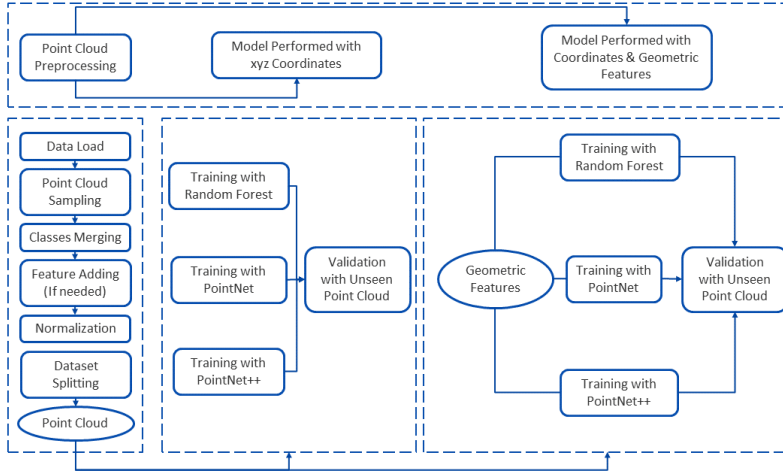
Point Cloud Preprocessing

Model Performed with xyz Coordinates

Model Performed with Coordinates & Geometric Features

Data Load

Point Cloud Sampling

Classes Merging

Feature Adding (If needed)

Normalization

Dataset Splitting

Point Cloud

Training with Random Forest

Training with PointNet

Training with PointNet++

Validation with Unseen Point Cloud

Training with Random Forest

Geometric Features

Training with PointNet

Validation with Unseen Point Cloud

Training with PointNet++